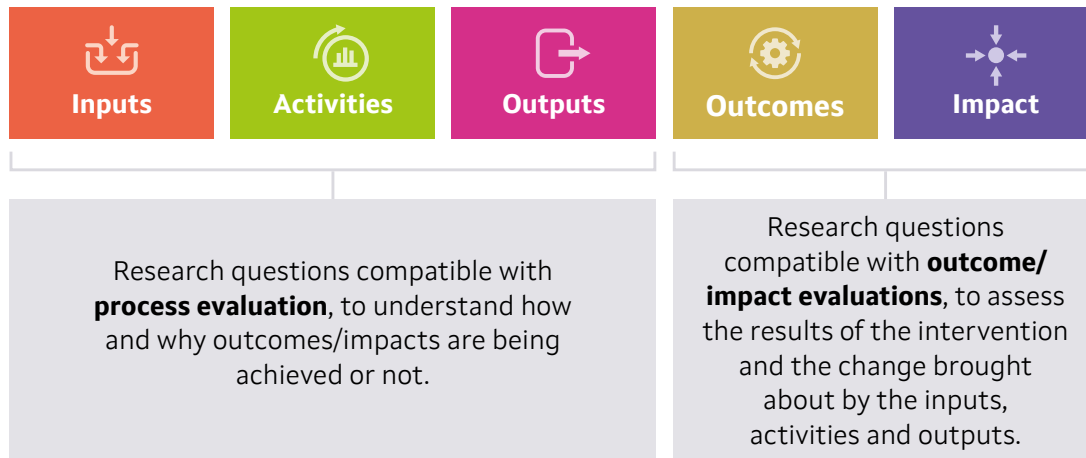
Inputs

Activities

Outputs

Outcomes

Impact

Research questions compatible with **process evaluation**, to understand how and why outcomes/impacts are being achieved or not.

Research questions compatible with **outcome/ impact evaluations**, to assess the results of the intervention and the change brought about by the inputs, activities and outputs.